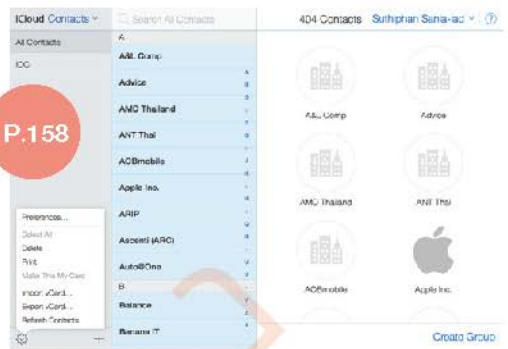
iCloud Contacts ˅

Search All Contacts

404 Contacts

Suthiphan Saha-ad ˅

?

All Contacts

ICC

P.158

A

A&L Comp

Advice

AMC Thailand

ANT Thai

AOBmobile

Apple Inc.

ARIP

Ascenti (ARC)

AutoBOne

B

Balance

Banana IT

A&L Comp

Advice

AMC Thailand

ANT Thai

AOBmobile

Apple Inc.

Preferences...

Select All

Delete

Print

Make This My Card

Import vCard...

Export vCard...

Refresh Contacts

+

Create Group